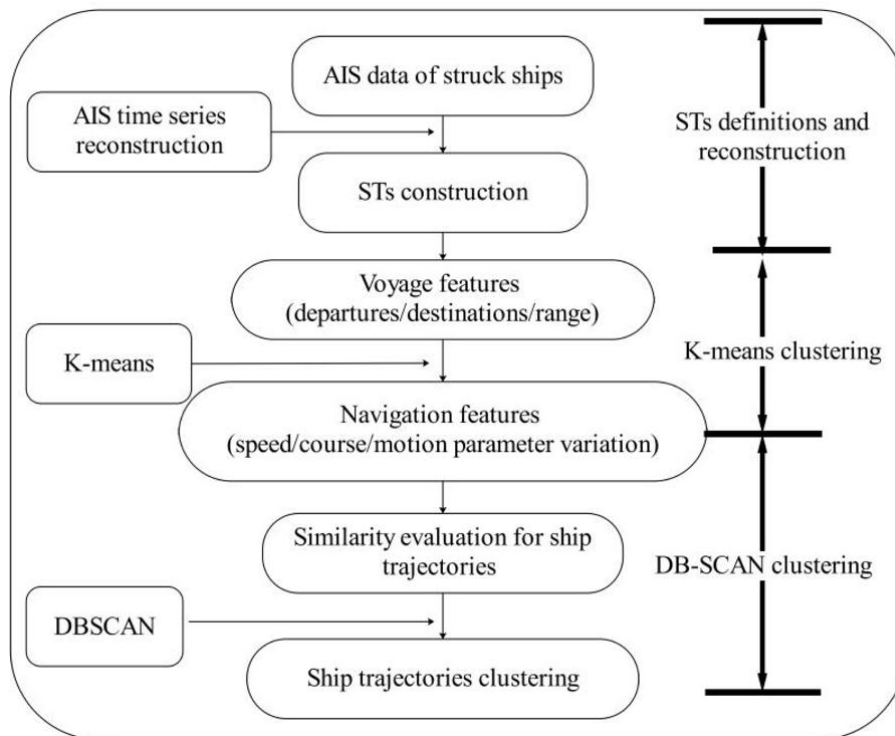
AIS data of struck ships

AIS time series reconstruction

STs construction

Voyage features (departures/destinations/range)

K-means

Navigation features (speed/course/motion parameter variation)

Similarity evaluation for ship trajectories

DBSCAN

Ship trajectories clustering

STs definitions and reconstruction

K-means clustering

DB-SCAN clustering